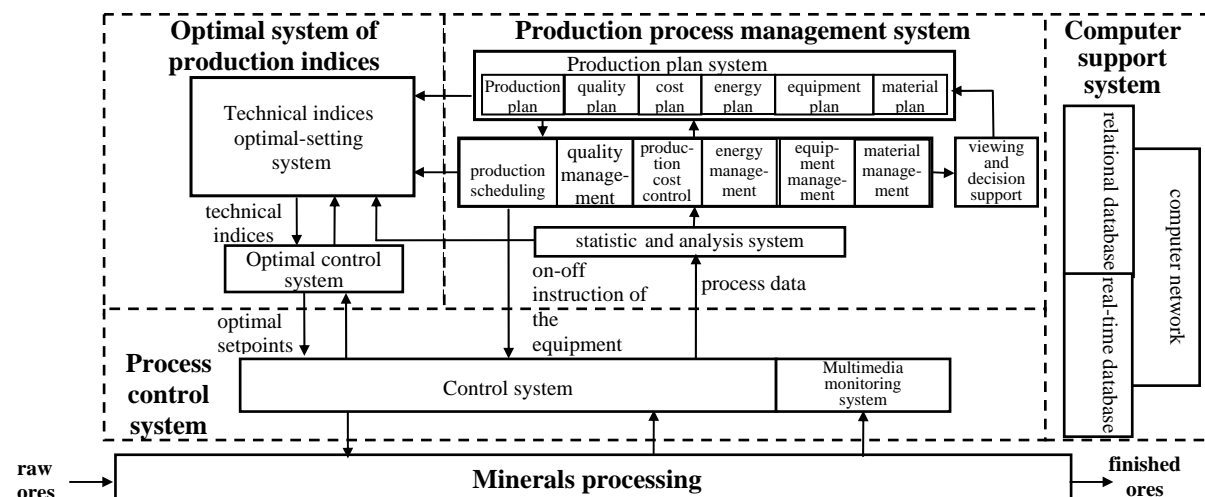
Optimal system of production indices

Production process management system

Computer support system

Production plan system

| Production plan | quality plan | cost plan | energy plan | equipment plan | material plan |
|---|---|---|---|---|---|

Technical indices optimal-setting system

| production scheduling | quality management | production cost control | energy management | equipment management | material management |
|---|---|---|---|---|---|

viewing and decision support

relational database

real-time database

computer network

technical indices

Optimal control system

statistic and analysis system

on-off instruction of the equipment

process data

optimal setpoints

Process control system

Control system

Multimedia monitoring system

raw ores

Minerals processing

finished ores